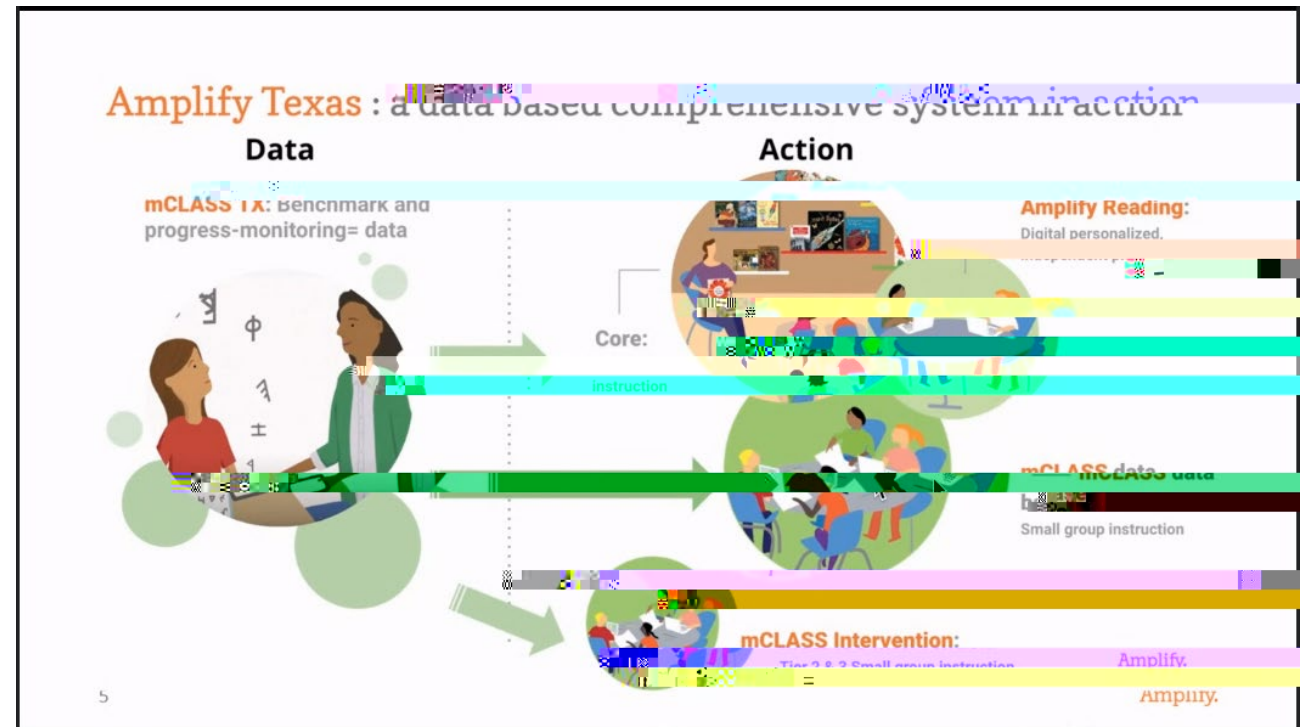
Amplify Texas : a data based comprehensive system in action

Data

Action

mCLASS TX: Benchmark and progress-monitoring= data

Amplify Reading:
Digital personalized, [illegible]

Core:
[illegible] instruction

mCLASS data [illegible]
Small group instruction

mCLASS Intervention:
Tier 2 & 3 Small group instruction

Amplify.

5

Amplify.